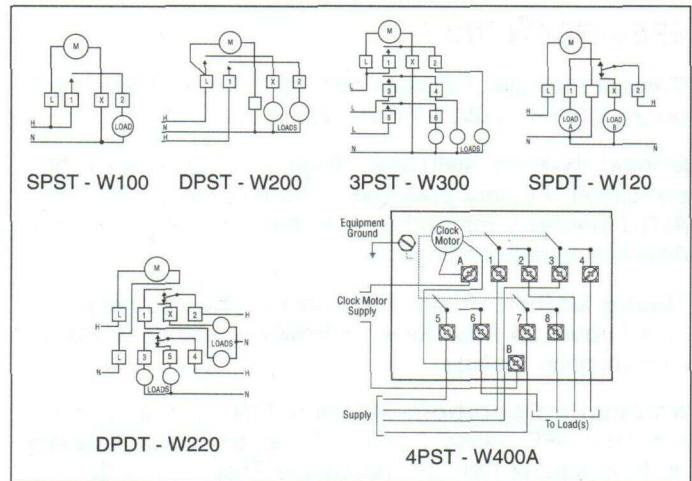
M
L 1 X 2
H
N
LOAD
SPST - W100

M
L 1 X 2
H
N
H
LOADS
DPST - W200

M
L 1 X 2
L 3 4
L 5 6
N
LOADS
3PST - W300

M
L 1 X 2
H
N
LOAD A
LOAD B
H
SPDT - W120

M
L 1 X 2
H
H
N
LOADS
L 3 5 4
N
LOADS
H
DPDT - W220

Equipment Ground
Clock Motor
A 1 2 3 4
Clock Motor Supply
5 6 7 8
B
Supply
To Load(s)
4PST - W400A